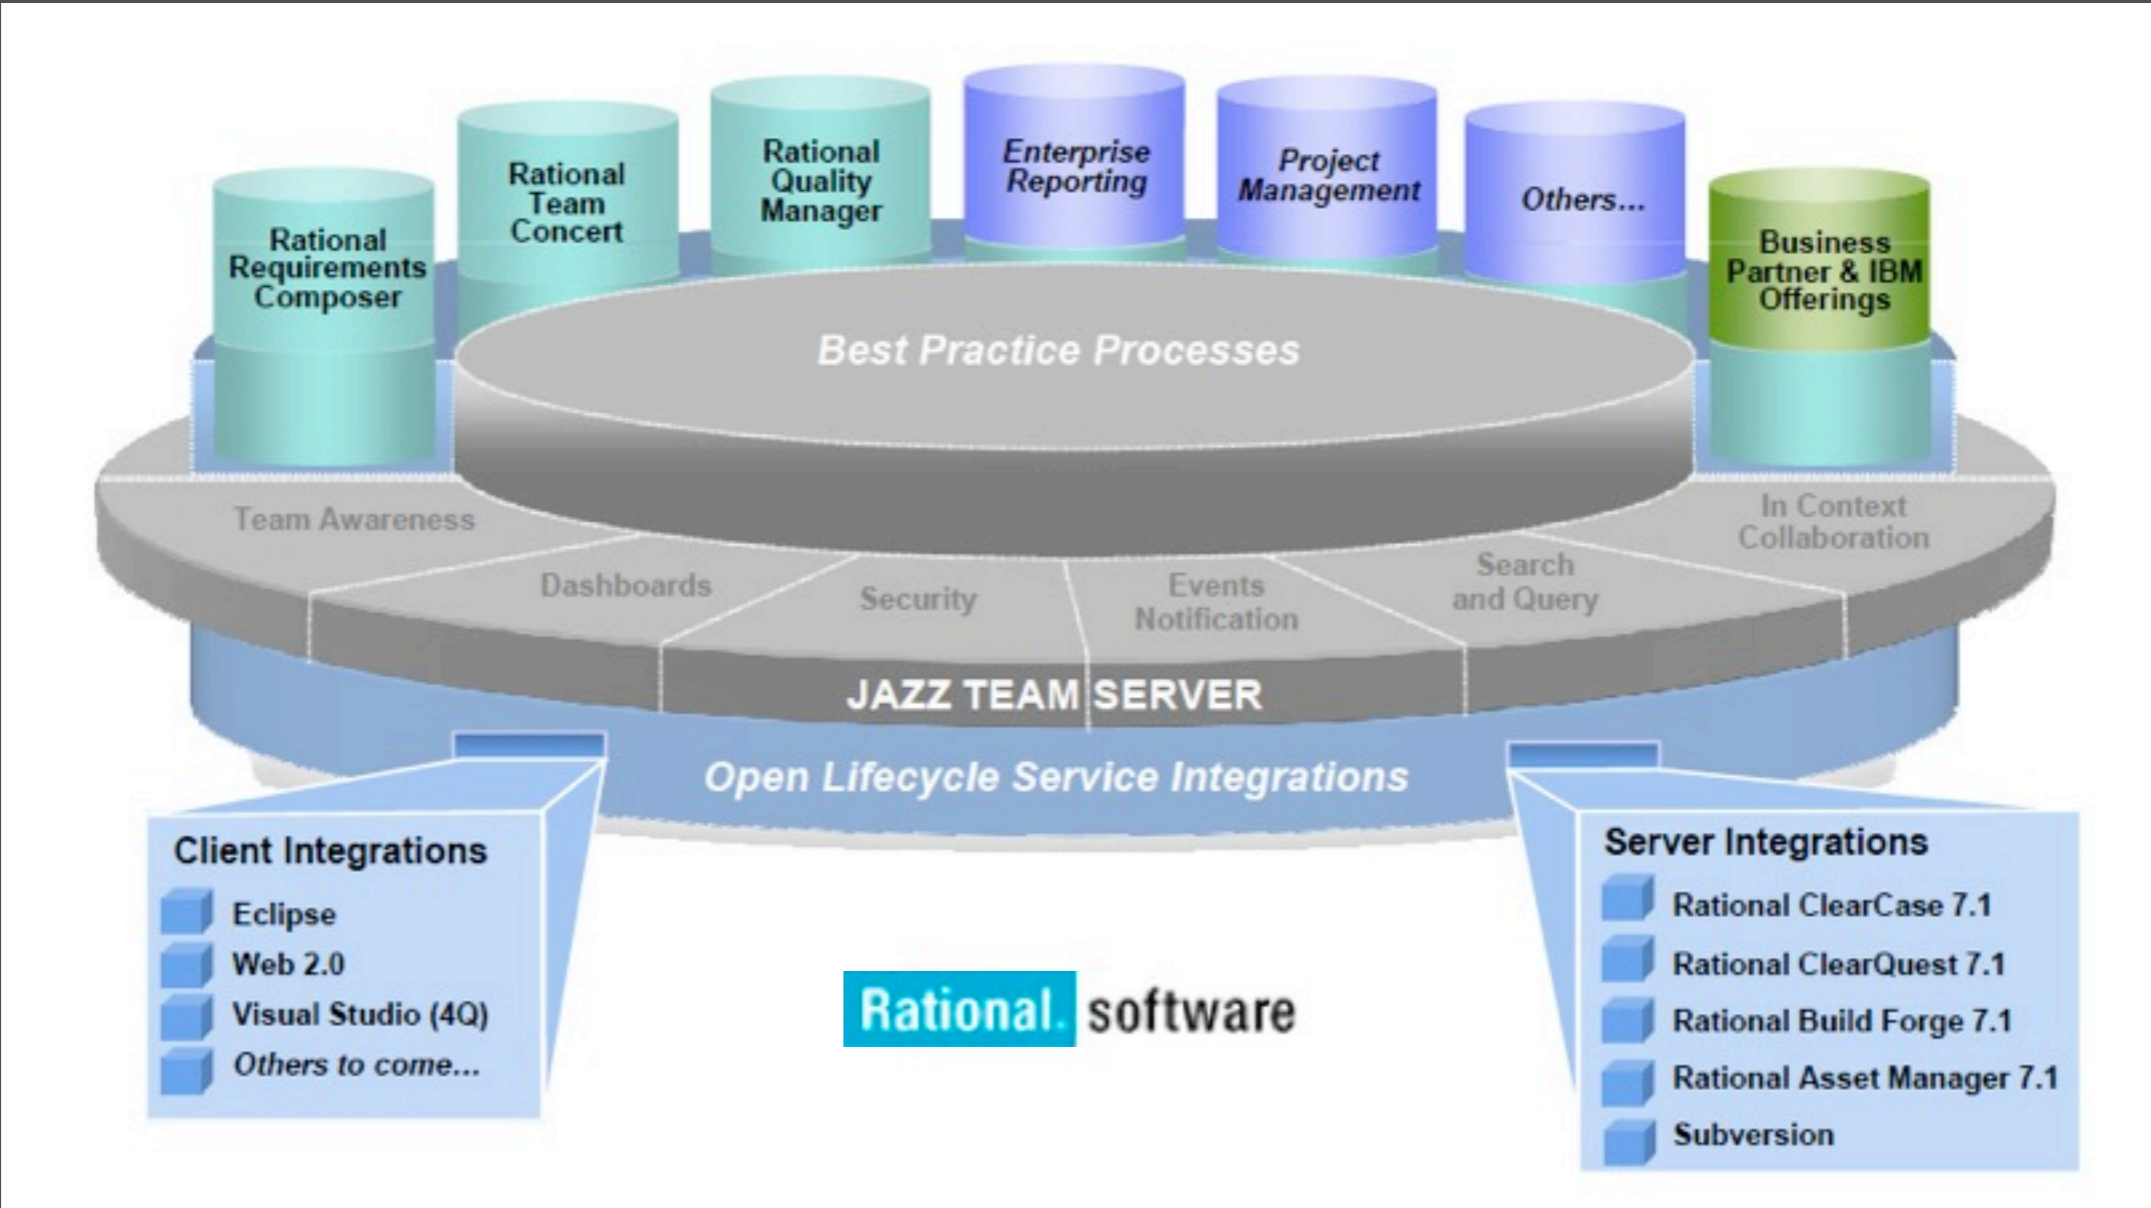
Rational Requirements Composer

Rational Team Concert

Rational Quality Manager

Enterprise Reporting

Project Management

Others...

Business Partner & IBM Offerings

Best Practice Processes

Team Awareness

Dashboards

Security

Events Notification

Search and Query

In Context Collaboration

JAZZ TEAM SERVER

Open Lifecycle Service Integrations

Client Integrations
Eclipse
Web 2.0
Visual Studio (4Q)
Others to come...

Rational. software

Server Integrations
Rational ClearCase 7.1
Rational ClearQuest 7.1
Rational Build Forge 7.1
Rational Asset Manager 7.1
Subversion